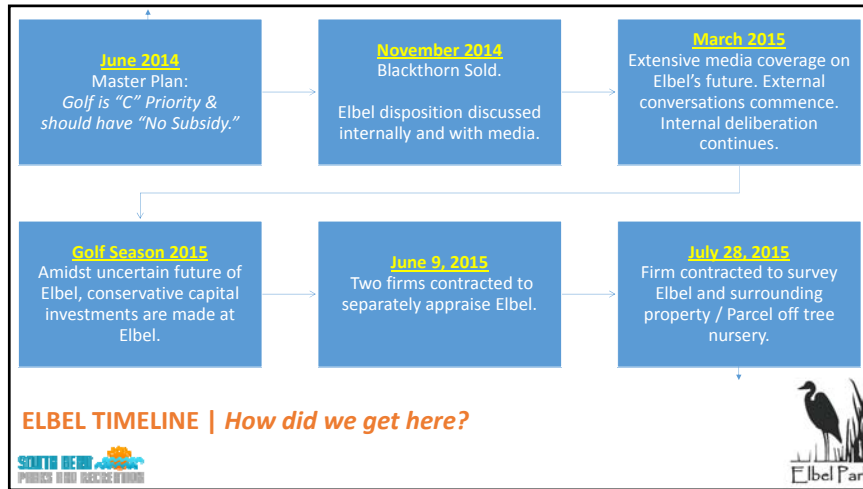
June 2014
Master Plan:
Golf is "C" Priority & should have "No Subsidy."

November 2014
Blackthorn Sold.

Elbel disposition discussed internally and with media.

March 2015
Extensive media coverage on Elbel's future. External conversations commence. Internal deliberation continues.

Golf Season 2015
Amidst uncertain future of Elbel, conservative capital investments are made at Elbel.

June 9, 2015
Two firms contracted to separately appraise Elbel.

July 28, 2015
Firm contracted to survey Elbel and surrounding property / Parcel off tree nursery.

ELBEL TIMELINE | How did we get here?

SOUTH BEND PARKS AND RECREATION

Elbel Par